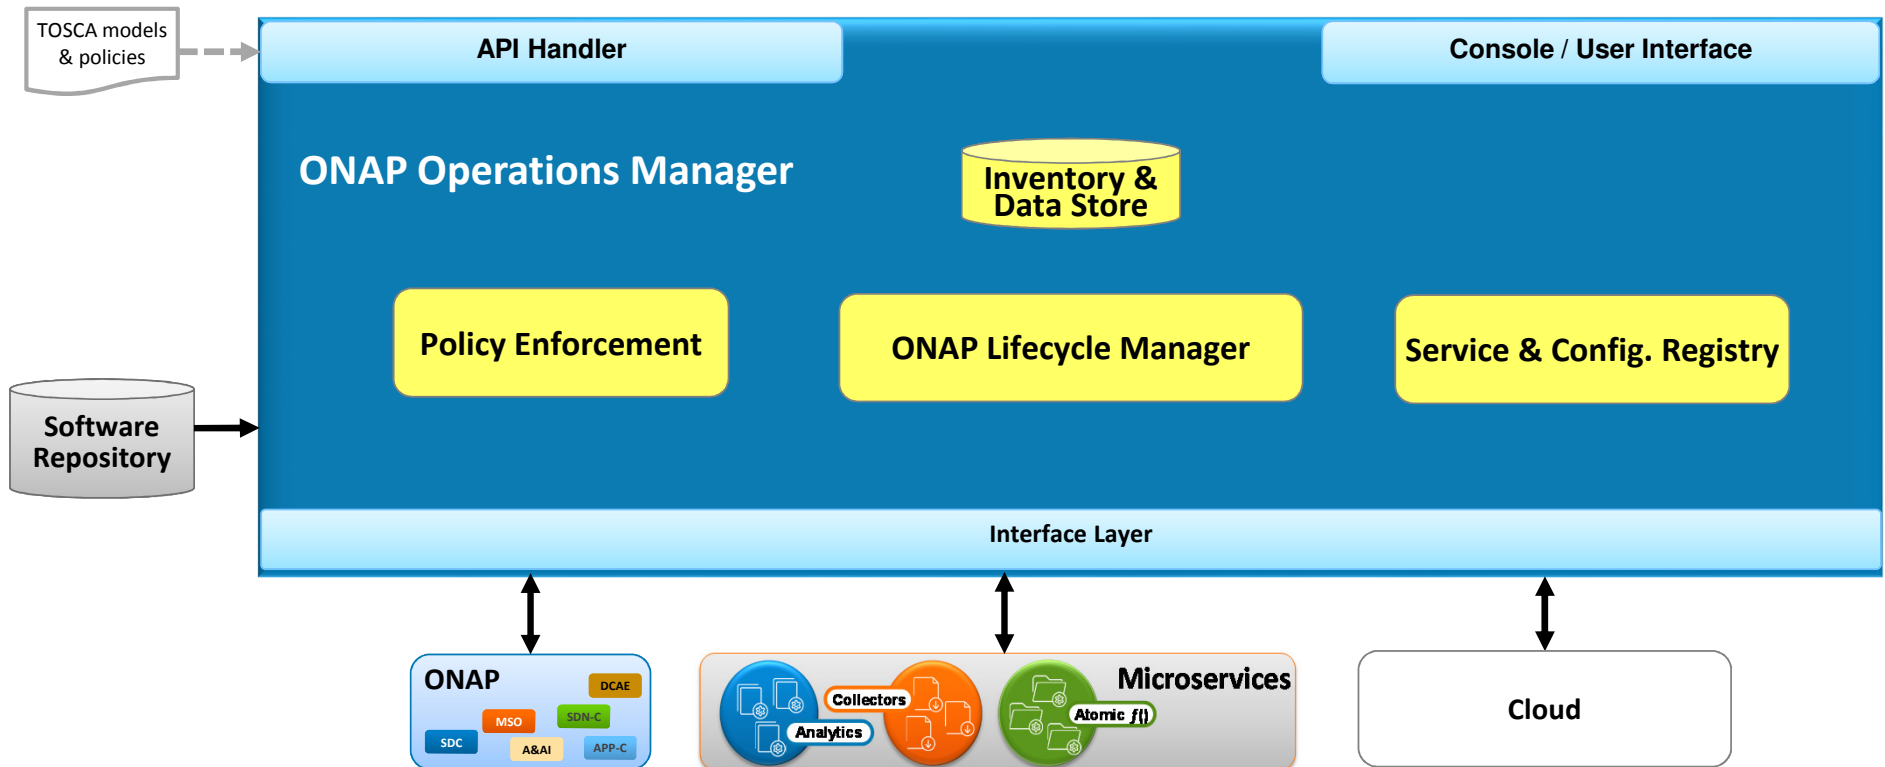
TOSCA models & policies

API Handler

Console / User Interface

ONAP Operations Manager

Inventory & Data Store

Software Repository

Policy Enforcement

ONAP Lifecycle Manager

Service & Config. Registry

Interface Layer

ONAP

DCAE

MSO

SDN-C

SDC

A&AI

APP-C

Microservices

Collectors

Analytics

Atomic f()

Cloud